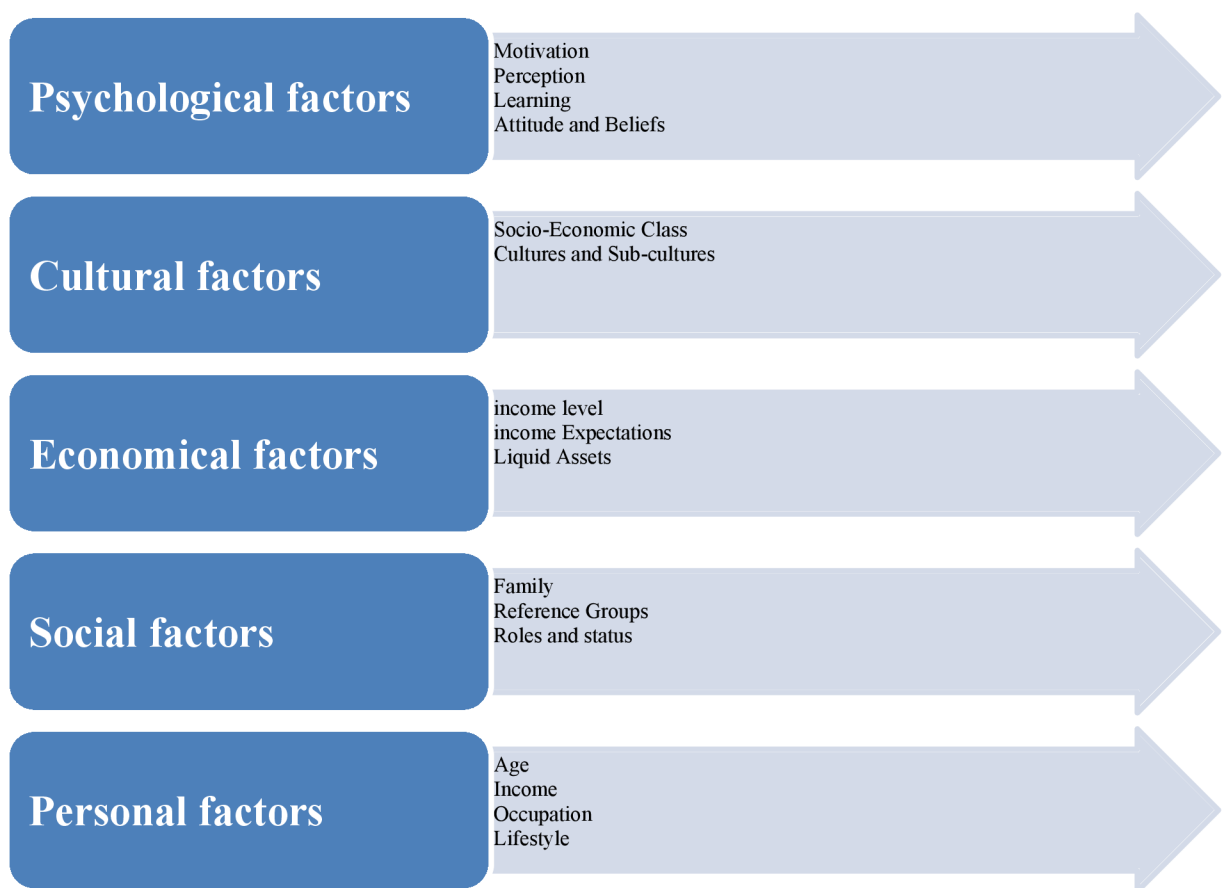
Psychological factors

Motivation
Perception
Learning
Attitude and Beliefs

Cultural factors

Socio-Economic Class
Cultures and Sub-cultures

Economical factors

income level
income Expectations
Liquid Assets

Social factors

Family
Reference Groups
Roles and status

Personal factors

Age
Income
Occupation
Lifestyle